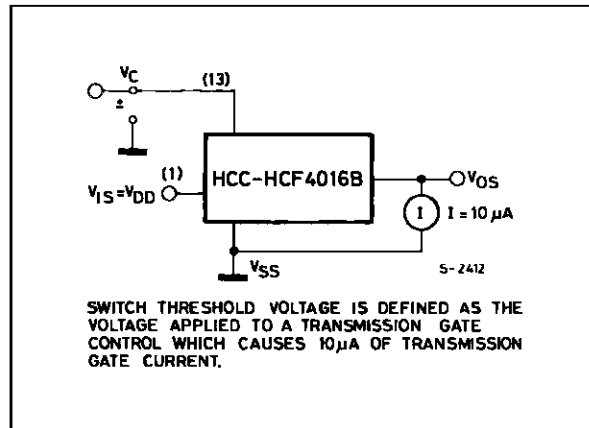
$V_C$

(13)

±

(1)

$V_{IS} = V_{DD}$

HCC-HCF4016B

$V_{OS}$

I

$I = 10\ \mu A$

$V_{SS}$

S-2412

SWITCH THRESHOLD VOLTAGE IS DEFINED AS THE VOLTAGE APPLIED TO A TRANSMISSION GATE CONTROL WHICH CAUSES 10$\mu$A OF TRANSMISSION GATE CURRENT.